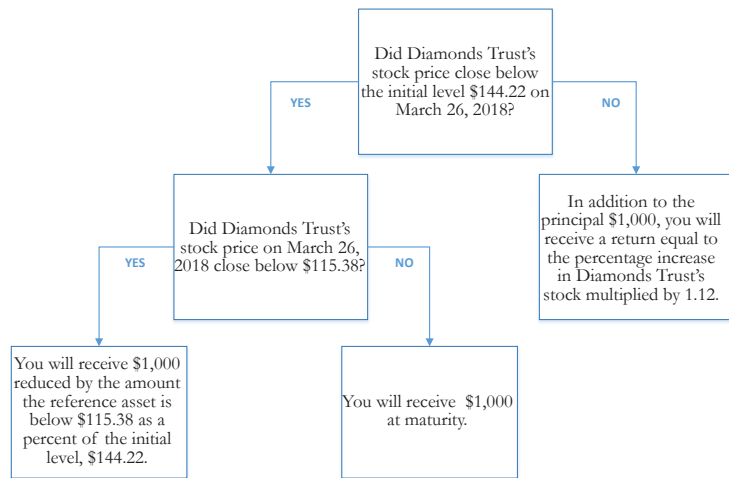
Did Diamonds Trust's stock price close below the initial level $144.22 on March 26, 2018?

YES

NO

Did Diamonds Trust's stock price on March 26, 2018 close below $115.38?

In addition to the principal $1,000, you will receive a return equal to the percentage increase in Diamonds Trust's stock multiplied by 1.12.

YES

NO

You will receive $1,000 reduced by the amount the reference asset is below $115.38 as a percent of the initial level, $144.22.

You will receive $1,000 at maturity.